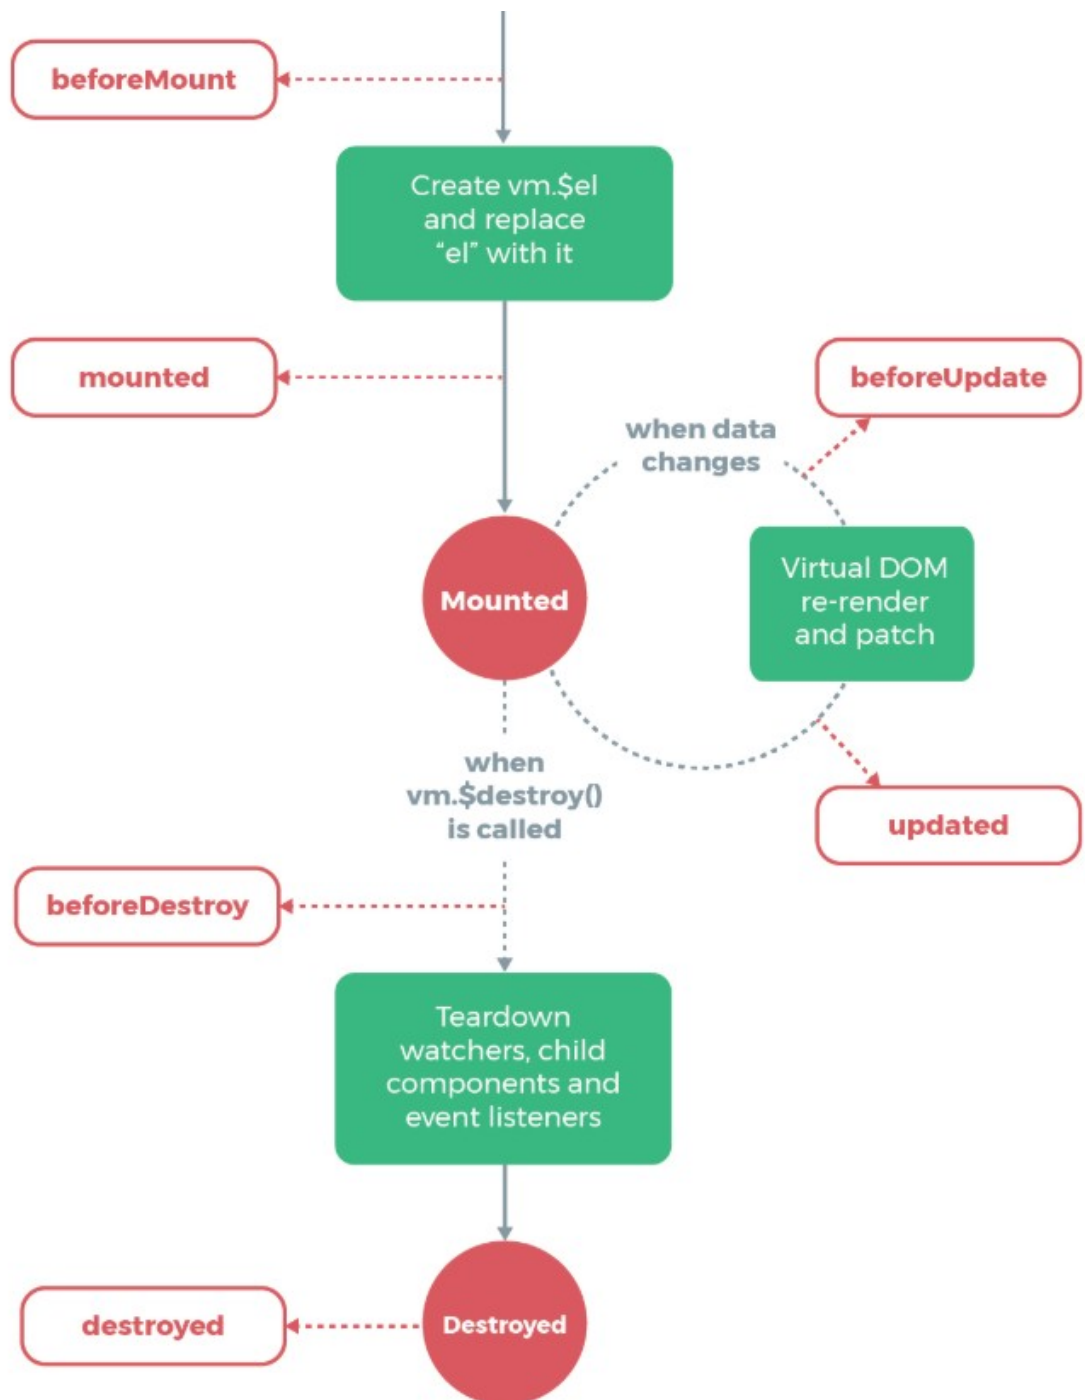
beforeMount

Create vm.$el and replace “el” with it

mounted

beforeUpdate

when data changes

Mounted

Virtual DOM re-render and patch

when vm.$destroy() is called

updated

beforeDestroy

Teardown watchers, child components and event listeners

destroyed

Destroyed